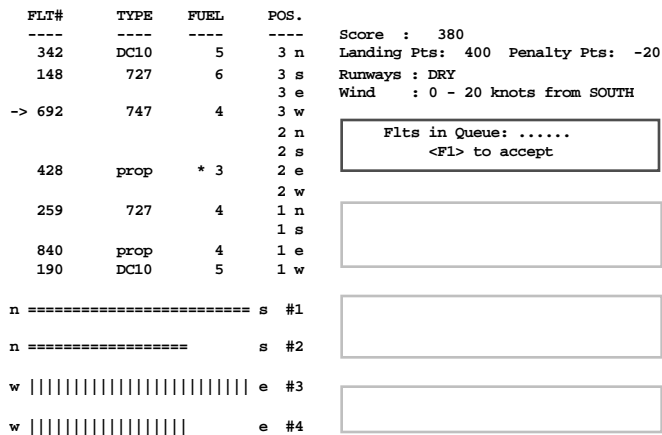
| FLT# | TYPE | FUEL | POS. |
|---|---|---|---|
| ---- | ---- | ---- | ---- |
| 342 | DC10 | 5 | 3 n |
| 148 | 727 | 6 | 3 s |
| | | | 3 e |
| -> 692 | 747 | 4 | 3 w |
| | | | 2 n |
| | | | 2 s |
| 428 | prop | * 3 | 2 e |
| | | | 2 w |
| 259 | 727 | 4 | 1 n |
| | | | 1 s |
| 840 | prop | 4 | 1 e |
| 190 | DC10 | 5 | 1 w |

n ======================== s #1

n ================== s #2

w |||||||||||||||||||||||| e #3

w ||||||||||||||||| e #4

Score : 380
Landing Pts: 400 Penalty Pts: -20
Runways : DRY
Wind : 0 - 20 knots from SOUTH

Flts in Queue: ......
<F1> to accept